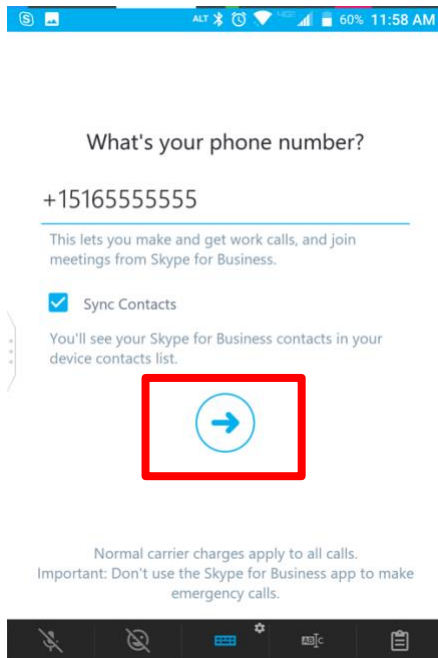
ALT 60% 11:58 AM

What's your phone number?

+15165555555

This lets you make and get work calls, and join meetings from Skype for Business.

Sync Contacts

You'll see your Skype for Business contacts in your device contacts list.

Normal carrier charges apply to all calls. Important: Don't use the Skype for Business app to make emergency calls.